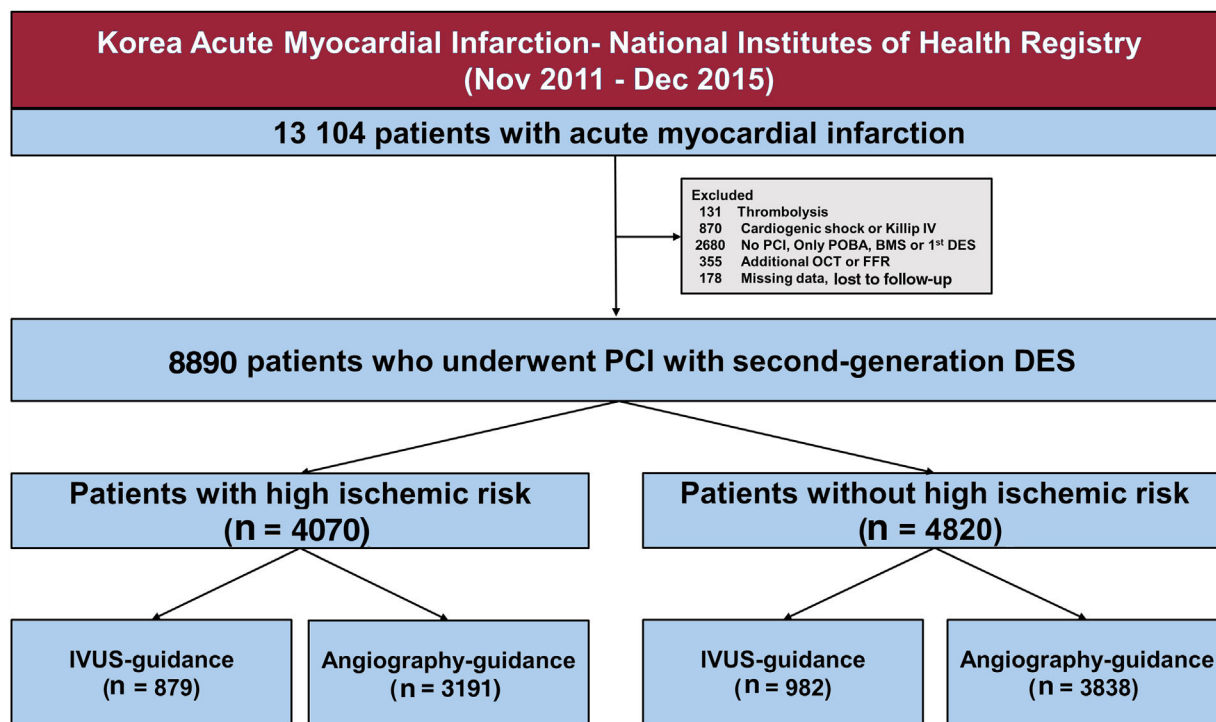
Korea Acute Myocardial Infarction- National Institutes of Health Registry
(Nov 2011 - Dec 2015)

13 104 patients with acute myocardial infarction

Excluded
131 Thrombolysis
870 Cardiogenic shock or Killip IV
2680 No PCI, Only POBA, BMS or 1$^{st}$ DES
355 Additional OCT or FFR
178 Missing data, lost to follow-up

8890 patients who underwent PCI with second-generation DES

Patients with high ischemic risk
(n = 4070)

Patients without high ischemic risk
(n = 4820)

IVUS-guidance
(n = 879)

Angiography-guidance
(n = 3191)

IVUS-guidance
(n = 982)

Angiography-guidance
(n = 3838)